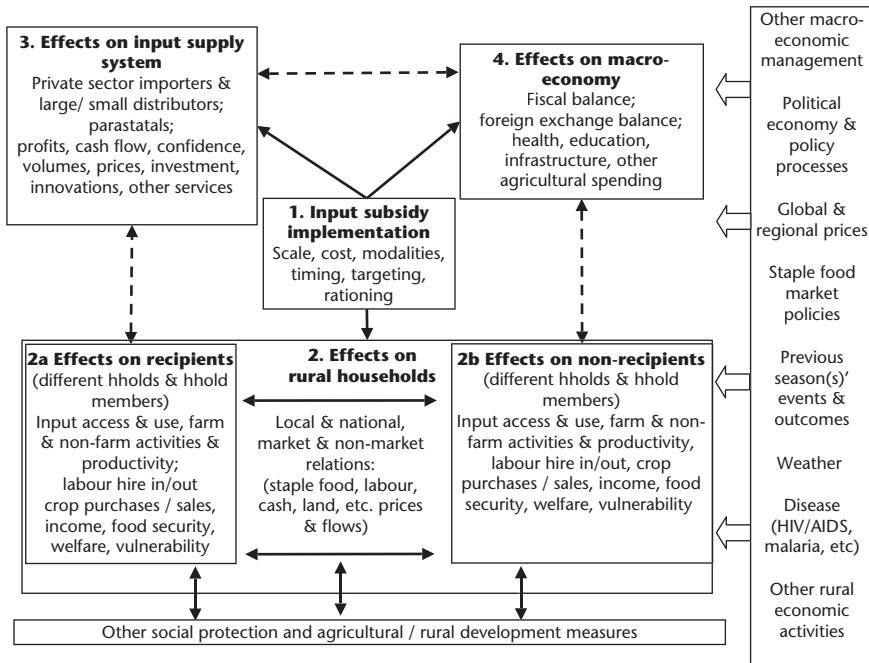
3. Effects on input supply system
Private sector importers & large/ small distributors; parastatals; profits, cash flow, confidence, volumes, prices, investment, innovations, other services

4. Effects on macro-economy
Fiscal balance; foreign exchange balance; health, education, infrastructure, other agricultural spending

1. Input subsidy implementation
Scale, cost, modalities, timing, targeting, rationing

2a Effects on recipients
(different hholds & hhold members)
Input access & use, farm & non-farm activities & productivity; labour hire in/out crop purchases / sales, income, food security, welfare, vulnerability

2. Effects on rural households
Local & national, market & non-market relations: (staple food, labour, cash, land, etc. prices & flows)

2b Effects on non-recipients
(different hholds & hhold members)
Input access & use, farm & non-farm activities & productivity, labour hire in/out, crop purchases / sales, income, food security, welfare, vulnerability

Other social protection and agricultural / rural development measures

Other macro-economic management

Political economy & policy processes

Global & regional prices

Staple food market policies

Previous season(s)' events & outcomes

Weather

Disease (HIV/AIDS, malaria, etc)

Other rural economic activities